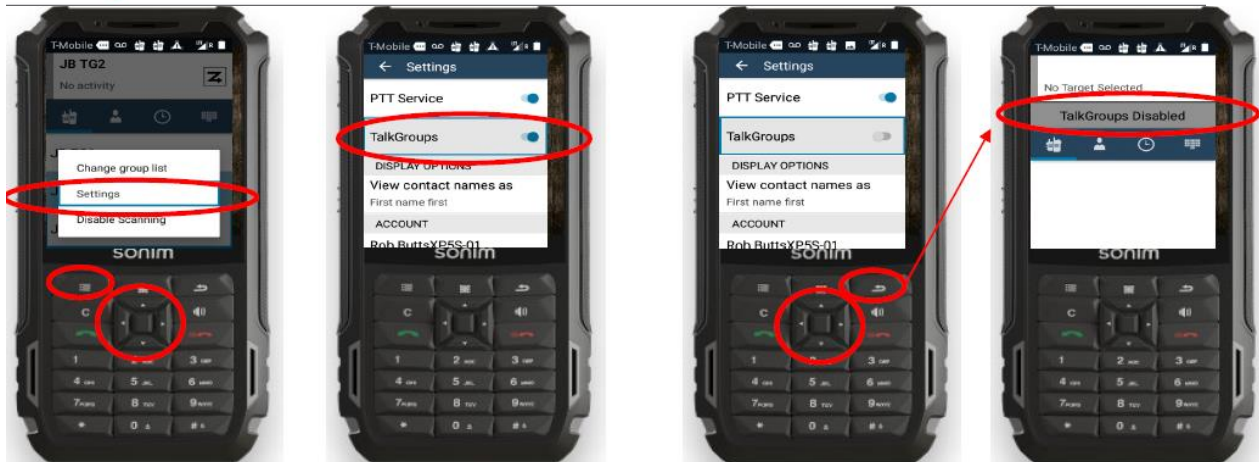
T-Mobile

JB TG2

No activity

Change group list

Settings

Disable Scanning

sonim

C

1

2

3

4

5

6

7

8

9

0

T-Mobile

Settings

PTT Service

TalkGroups

DISPLAY OPTIONS

View contact names as

First name first

ACCOUNT

Rob ButtsXP5S-01

sonim

T-Mobile

Settings

PTT Service

TalkGroups

DISPLAY OPTIONS

View contact names as

First name first

ACCOUNT

Rob ButtsXP5S-01

sonim

T-Mobile

No Target Selected

TalkGroups Disabled

sonim